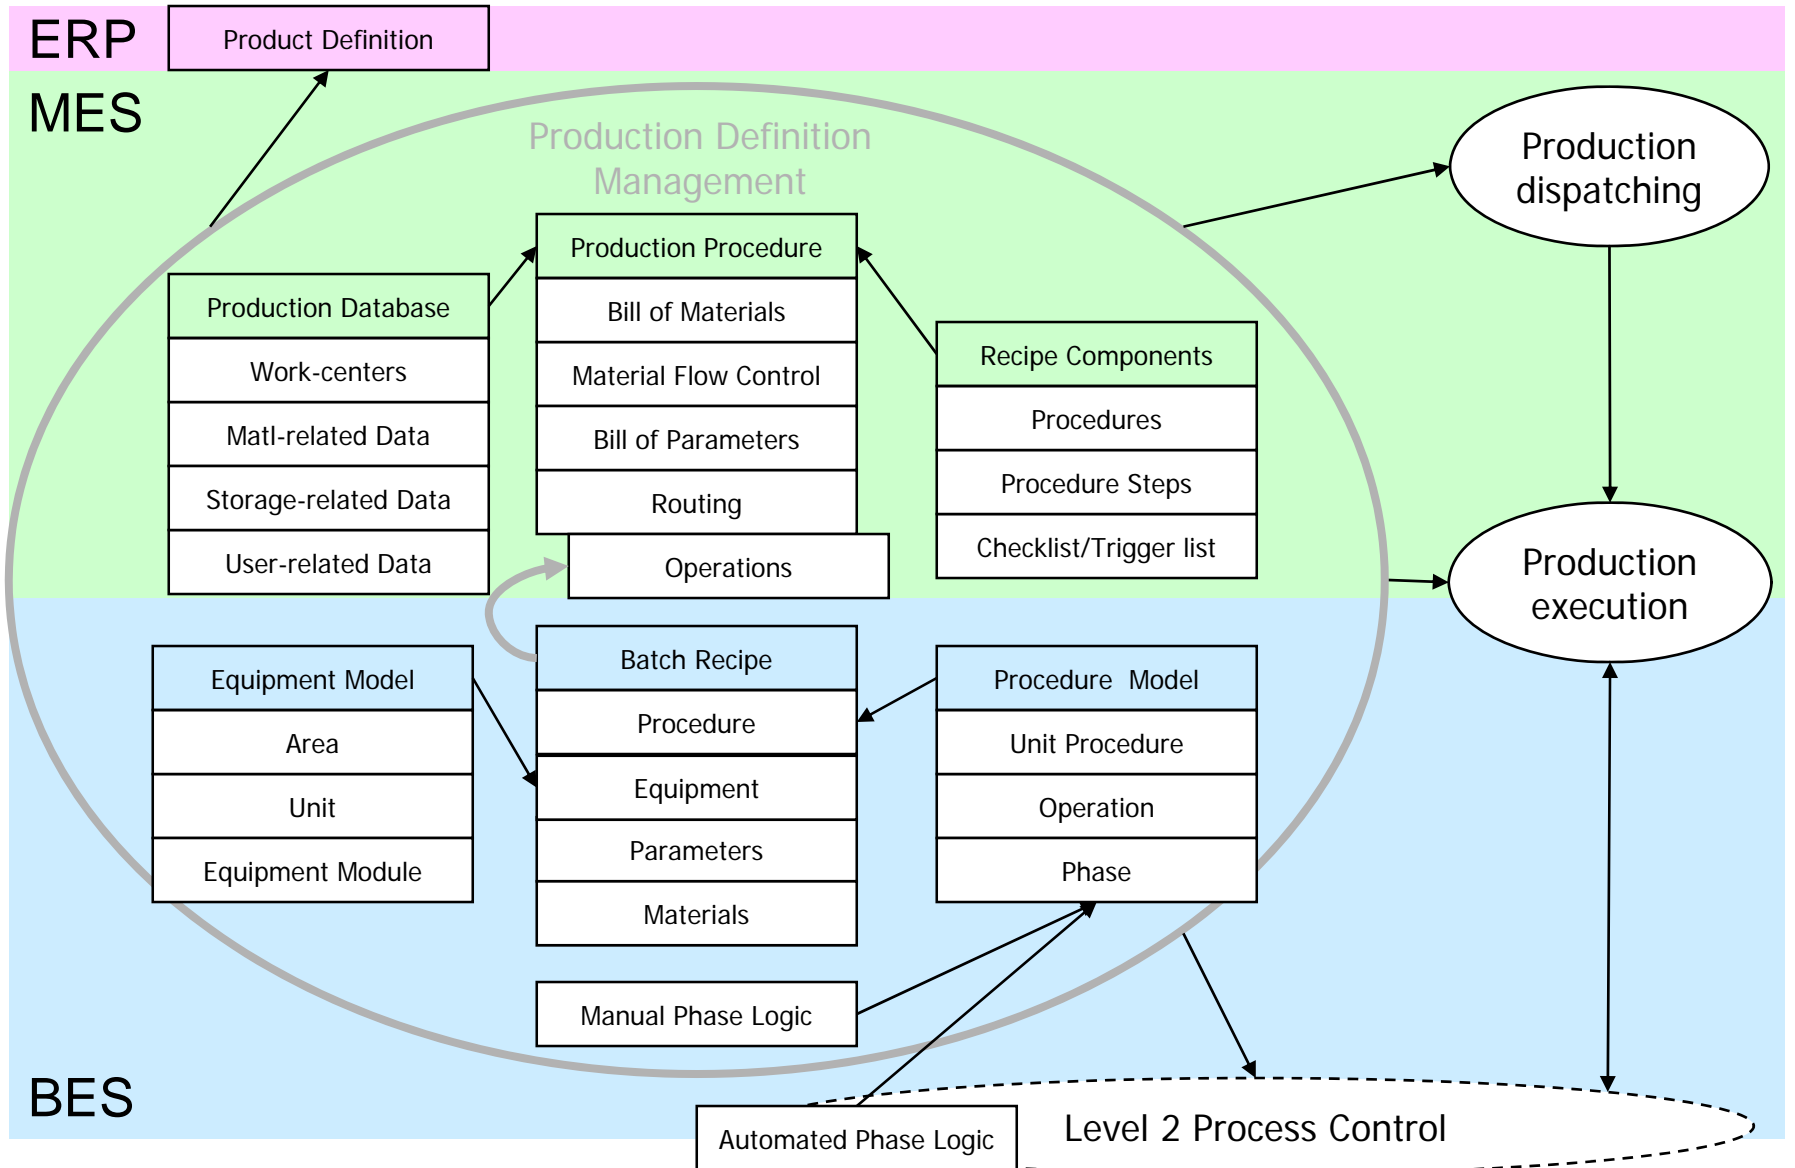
ERP

Product Definition

MES

Production Definition Management

Production dispatching

Production Procedure

Bill of Materials

Material Flow Control

Bill of Parameters

Routing

Operations

Production Database

Work-centers

Matl-related Data

Storage-related Data

User-related Data

Recipe Components

Procedures

Procedure Steps

Checklist/Trigger list

Production execution

Equipment Model

Area

Unit

Equipment Module

Batch Recipe

Procedure

Equipment

Parameters

Materials

Procedure Model

Unit Procedure

Operation

Phase

Manual Phase Logic

BES

Automated Phase Logic

Level 2 Process Control